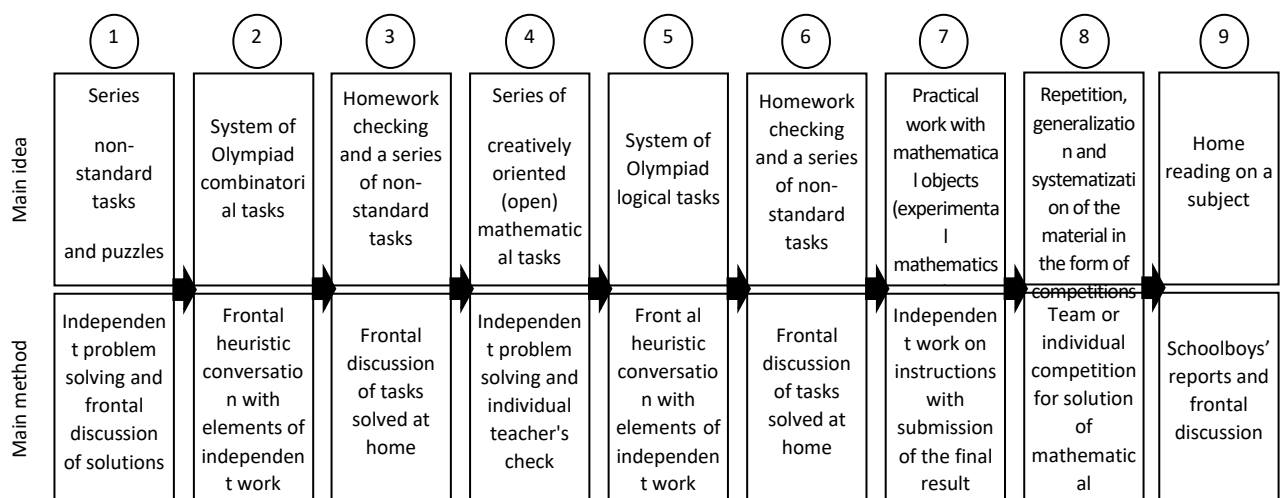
| | 1 | 2 | 3 | 4 | 5 | 6 | 7 | 8 | 9 |
|---|---|---|---|---|---|---|---|---|---|
| Main idea | Series non-standard tasks and puzzles | System of Olympiad combinatorial tasks | Homework checking and a series of non-standard tasks | Series of creatively oriented (open) mathematical tasks | System of Olympiad logical tasks | Homework checking and a series of non-standard tasks | Practical work with mathematical objects (experimental mathematics | Repetition, generalization and systematization of the material in the form of competitions | Home reading on a subject |
| Main method | Independent problem solving and frontal discussion of solutions | Frontal heuristic conversation with elements of independent work | Frontal discussion of tasks solved at home | Independent problem solving and individual teacher's check | Front al heuristic conversation with elements of independent work | Frontal discussion of tasks solved at home | Independent work on instructions with submission of the final result | Team or individual competition for solution of mathematical | Schoolboys' reports and frontal discussion |